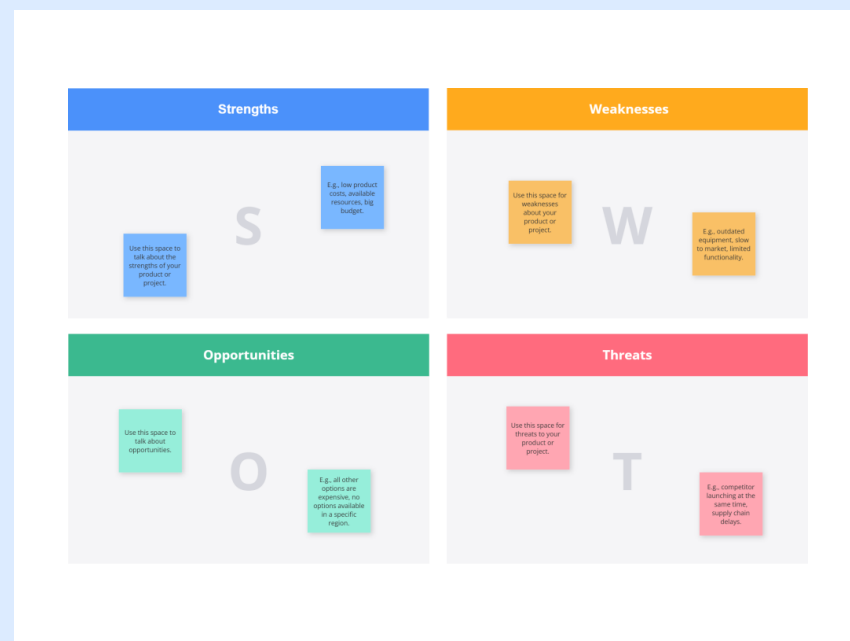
Strengths

E.g., low product costs, available resources, big budget.

S

Use this space to talk about the strengths of your product or project.

Weaknesses

Use this space for weaknesses about your product or project.

W

E.g., outdated equipment, slow to market, limited functionality.

Opportunities

Use this space to talk about opportunities.

O

E.g., all other options are expensive, no options available in a specific region.

Threats

Use this space for threats to your product or project.

T

E.g., competitor launching at the same time, supply chain delays.